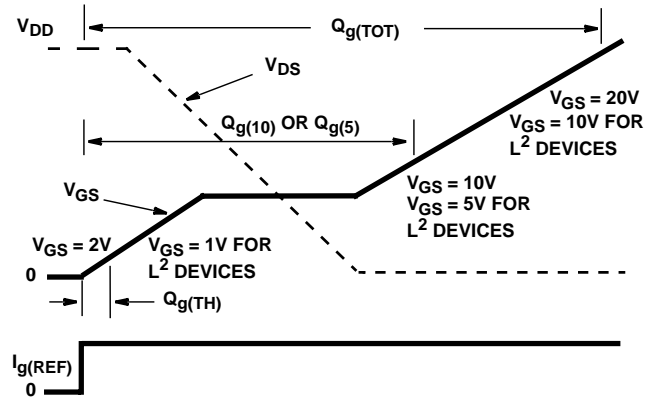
$V_{DD}$

$Q_{g(TOT)}$

$V_{DS}$

$V_{GS} = 20V$
$V_{GS} = 10V$ FOR
$L^2$ DEVICES

$Q_{g(10)}$ OR $Q_{g(5)}$

$V_{GS}$

$V_{GS} = 10V$
$V_{GS} = 5V$ FOR
$L^2$ DEVICES

$V_{GS} = 2V$

$V_{GS} = 1V$ FOR
$L^2$ DEVICES

0

$Q_{g(TH)}$

$I_{g(REF)}$

0